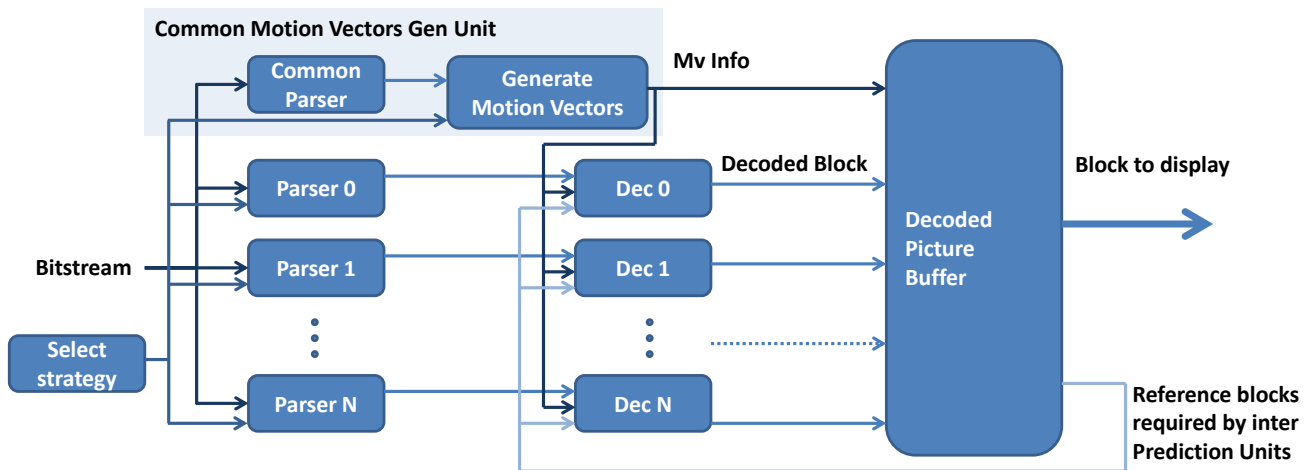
Common Motion Vectors Gen Unit

Common Parser

Generate Motion Vectors

Mv Info

Decoded Block

Block to display

Parser 0

Dec 0

Bitstream

Parser 1

Dec 1

Decoded Picture Buffer

Select strategy

Parser N

Dec N

Reference blocks required by inter Prediction Units